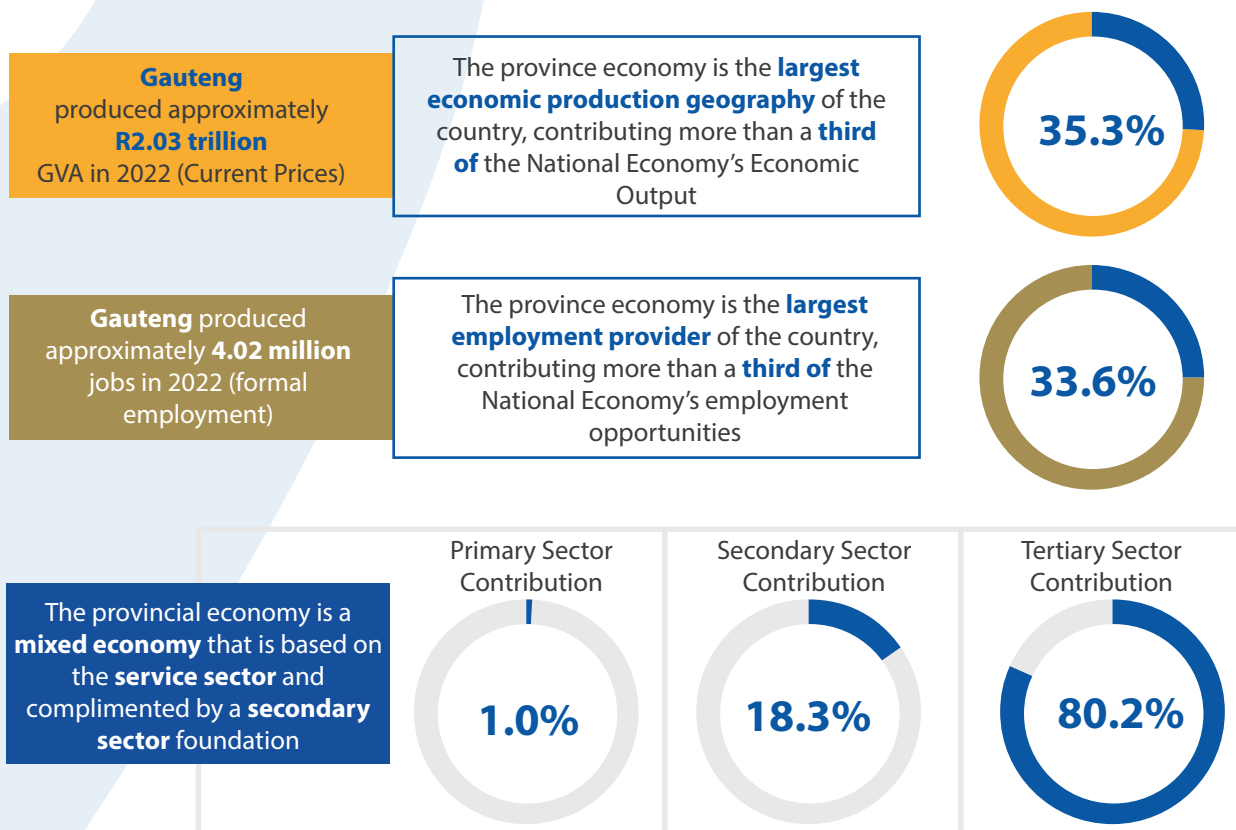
Gauteng produced approximately R2.03 trillion GVA in 2022 (Current Prices)

The province economy is the largest economic production geography of the country, contributing more than a third of the National Economy's Economic Output

35.3%

Gauteng produced approximately 4.02 million jobs in 2022 (formal employment)

The province economy is the largest employment provider of the country, contributing more than a third of the National Economy's employment opportunities

33.6%

The provincial economy is a mixed economy that is based on the service sector and complimented by a secondary sector foundation

Primary Sector Contribution

1.0%

Secondary Sector Contribution

18.3%

Tertiary Sector Contribution

80.2%